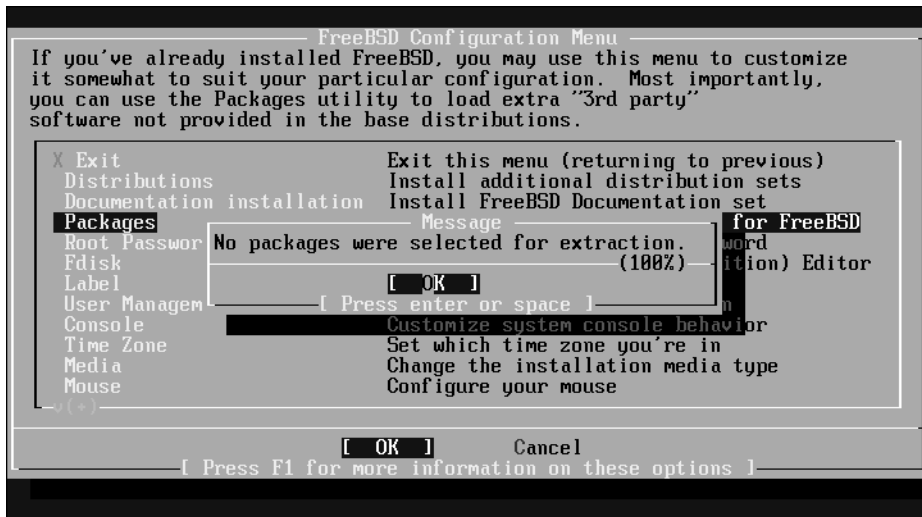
FreeBSD Configuration Menu

If you've already installed FreeBSD, you may use this menu to customize it somewhat to suit your particular configuration. Most importantly, you can use the Packages utility to load extra "3rd party" software not provided in the base distributions.

X Exit Exit this menu (returning to previous)
Distributions Install additional distribution sets
Documentation installation Install FreeBSD Documentation set
Packages for FreeBSD
Root Passwor word
Fdisk ition) Editor
Label
User Managem m
Console Customize system console behavior
Time Zone Set which time zone you're in
Media Change the installation media type
Mouse Configure your mouse
v(+)

Message
No packages were selected for extraction.
(100%)
[ OK ]
[ Press enter or space ]

[ OK ] Cancel
[ Press F1 for more information on these options ]